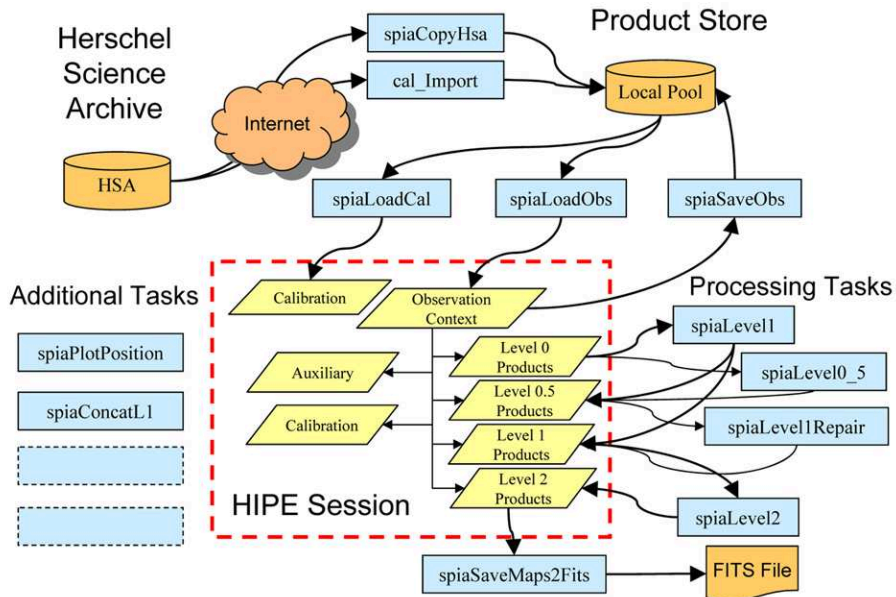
Herschel Science Archive

spiaCopyHsa

cal_Import

Product Store

Local Pool

Internet

HSA

spiaLoadCal

spiaLoadObs

spiaSaveObs

Additional Tasks

spiaPlotPosition

spiaConcatL1

Calibration

Observation Context

Auxiliary

Calibration

Level 0 Products

Level 0.5 Products

Level 1 Products

Level 2 Products

HIPE Session

Processing Tasks

spiaLevel1

spiaLevel0_5

spiaLevel1Repair

spiaLevel2

spiaSaveMaps2Fits

FITS File